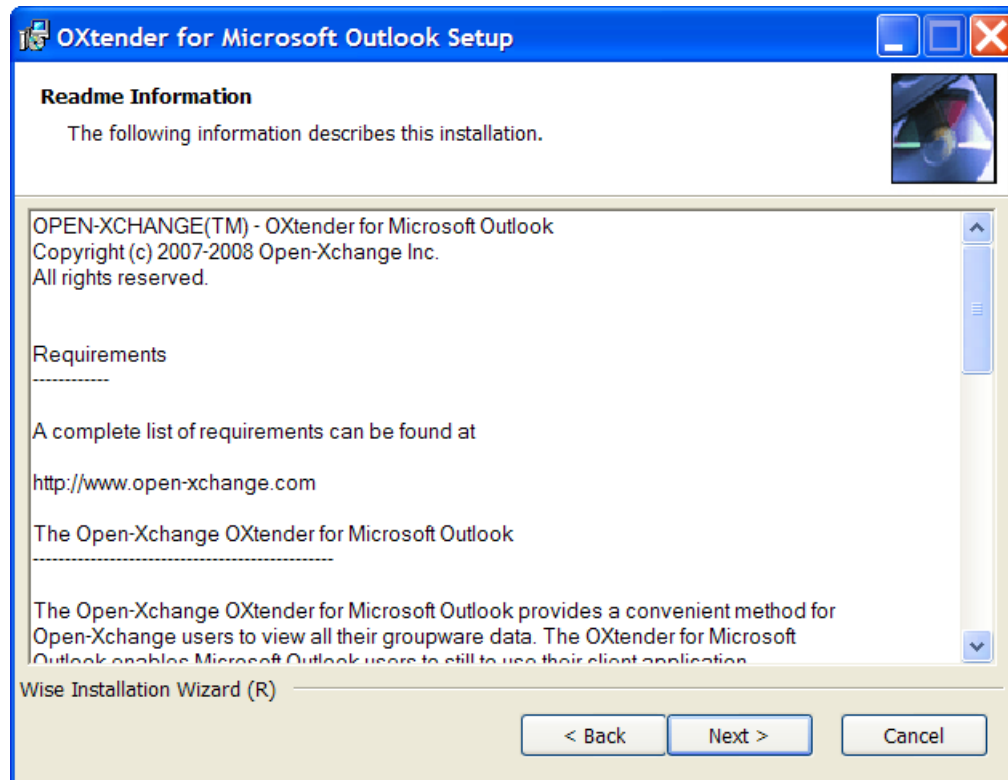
OXtender for Microsoft Outlook Setup

Readme Information

The following information describes this installation.

OPEN-XCHANGE(TM) - OXtender for Microsoft Outlook
Copyright (c) 2007-2008 Open-Xchange Inc.
All rights reserved.

Requirements
------------

A complete list of requirements can be found at

http://www.open-xchange.com

The Open-Xchange OXtender for Microsoft Outlook
-----------------------------------------------

The Open-Xchange OXtender for Microsoft Outlook provides a convenient method for Open-Xchange users to view all their groupware data. The OXtender for Microsoft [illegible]

Wise Installation Wizard (R)

< Back

Next >

Cancel